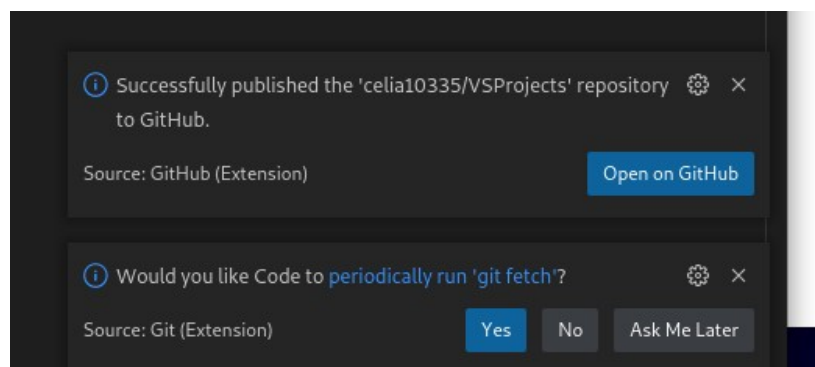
Successfully published the 'celia10335/VSProjects' repository to GitHub.

Source: GitHub (Extension)

Open on GitHub

Would you like Code to periodically run 'git fetch'?

Source: Git (Extension)

Yes

No

Ask Me Later